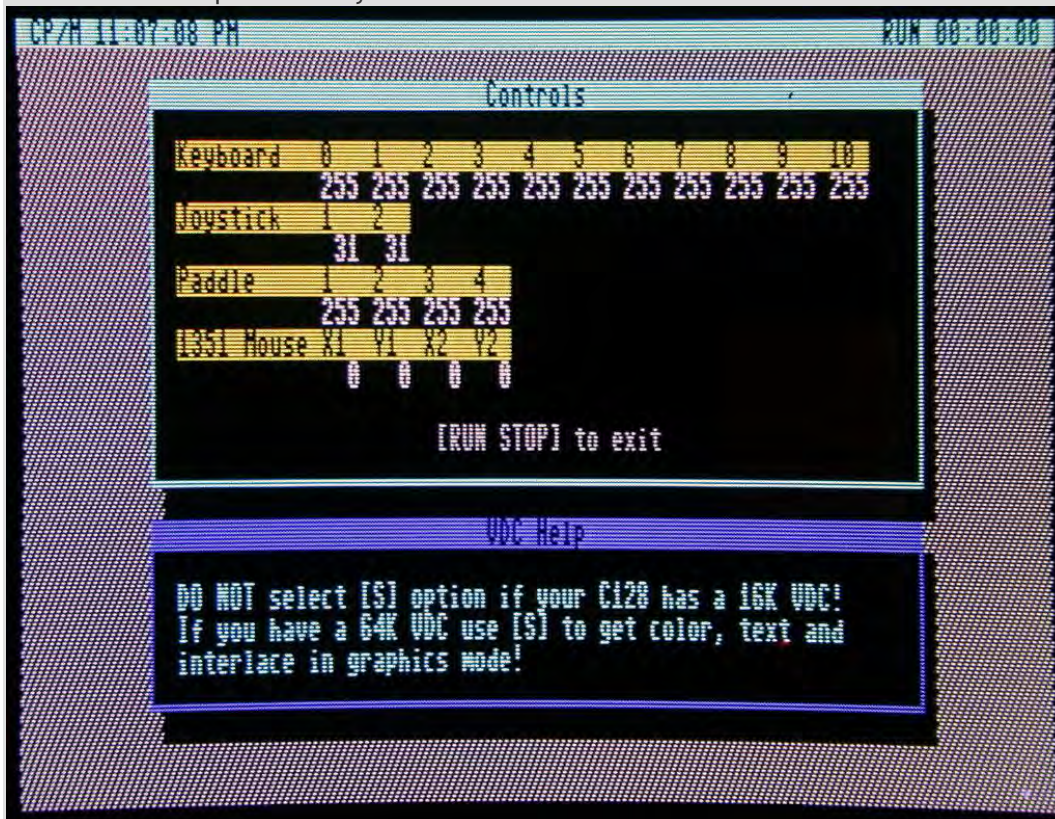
CP/M 11:07:08 PM

RUN 00:00:00

Controls

| Keyboard | 0 | 1 | 2 | 3 | 4 | 5 | 6 | 7 | 8 | 9 | 10 |
|---|---|---|---|---|---|---|---|---|---|---|---|
| | 255 | 255 | 255 | 255 | 255 | 255 | 255 | 255 | 255 | 255 | 255 |

| Joystick | 1 | 2 |
|---|---|---|
| | 31 | 31 |

| Paddle | 1 | 2 | 3 | 4 |
|---|---|---|---|---|
| | 255 | 255 | 255 | 255 |

| 1351 Mouse | X1 | Y1 | X2 | Y2 |
|---|---|---|---|---|
| | 0 | 0 | 0 | 0 |

[RUN STOP] to exit

VDC Help

DO NOT select [S] option if your C128 has a 16K VDC! If you have a 64K VDC use [S] to get color, text and interlace in graphics mode!